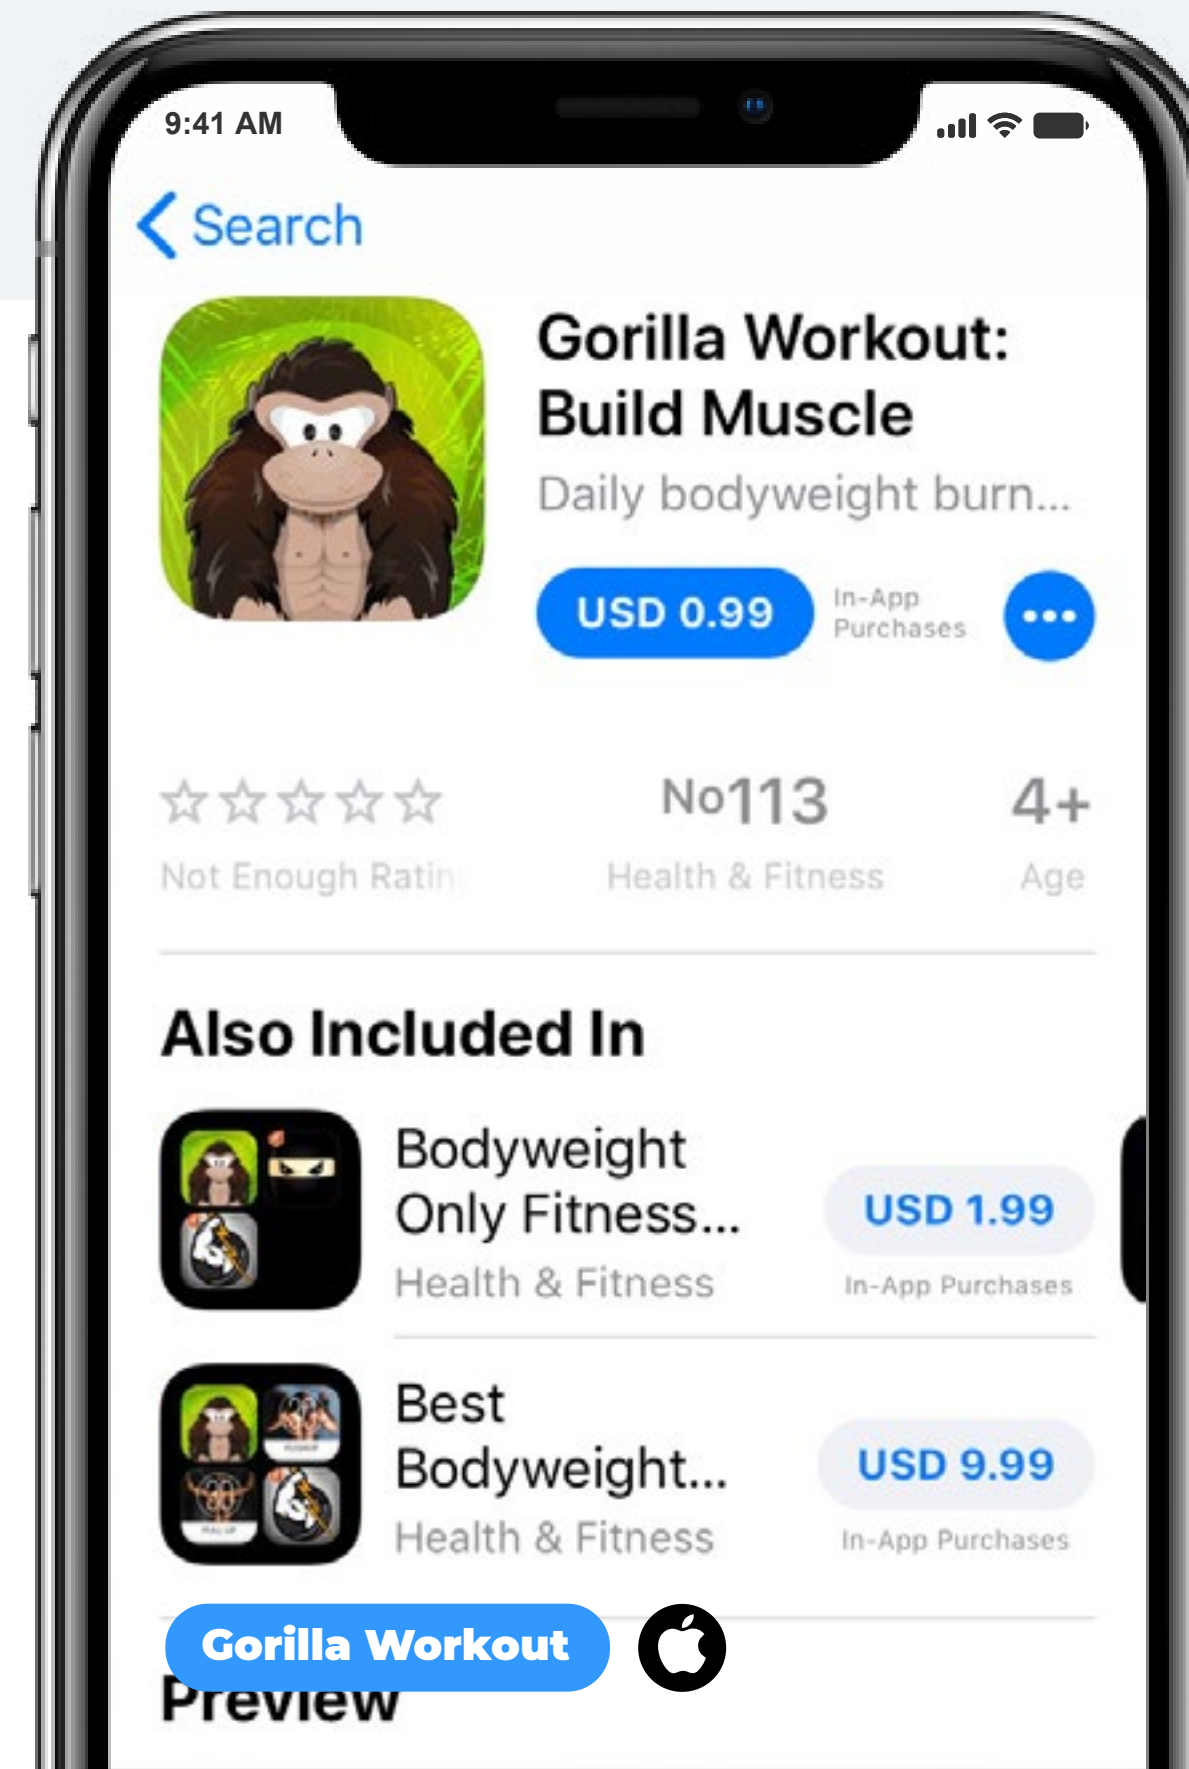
9:41 AM

Search

Gorilla Workout: Build Muscle

Daily bodyweight burn...

USD 0.99

In-App Purchases

No113

Not Enough Ratin

Health & Fitness

4+

Age

Also Included In

Bodyweight Only Fitness...

Health & Fitness

USD 1.99

In-App Purchases

Best Bodyweight...

Health & Fitness

USD 9.99

In-App Purchases

Gorilla Workout

Preview